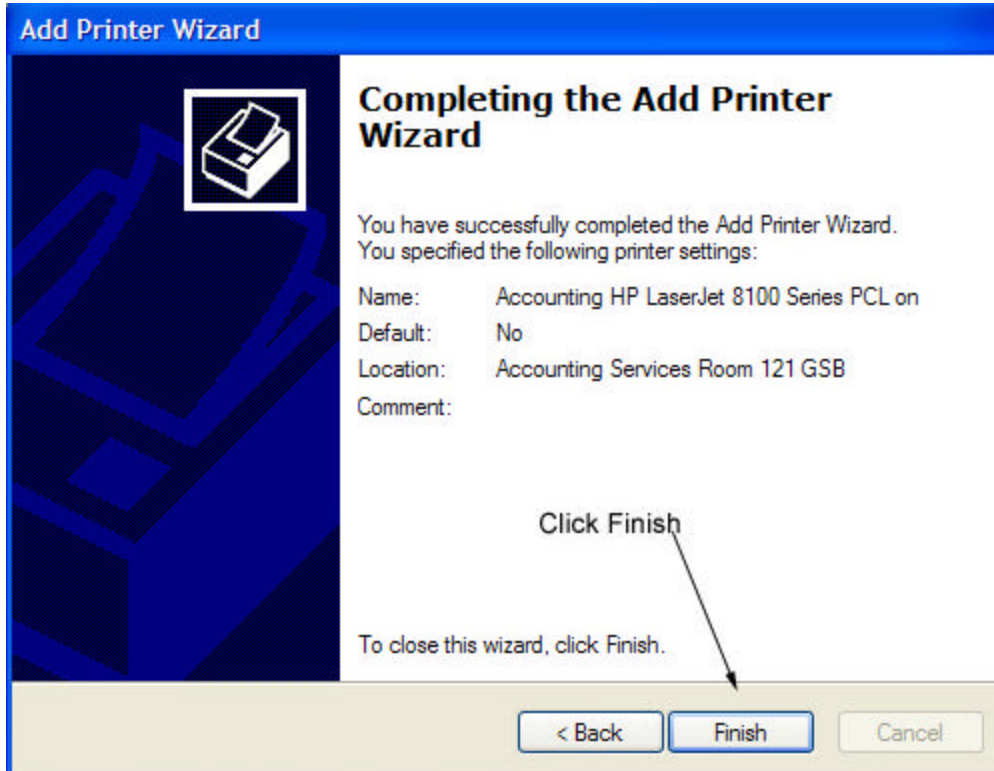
Add Printer Wizard

Completing the Add Printer Wizard

You have successfully completed the Add Printer Wizard. You specified the following printer settings:

| Name: | Accounting HP LaserJet 8100 Series PCL on |
|---|---|
| Default: | No |
| Location: | Accounting Services Room 121 GSB |
| Comment: | |

Click Finish

To close this wizard, click Finish.

< Back
Finish
Cancel